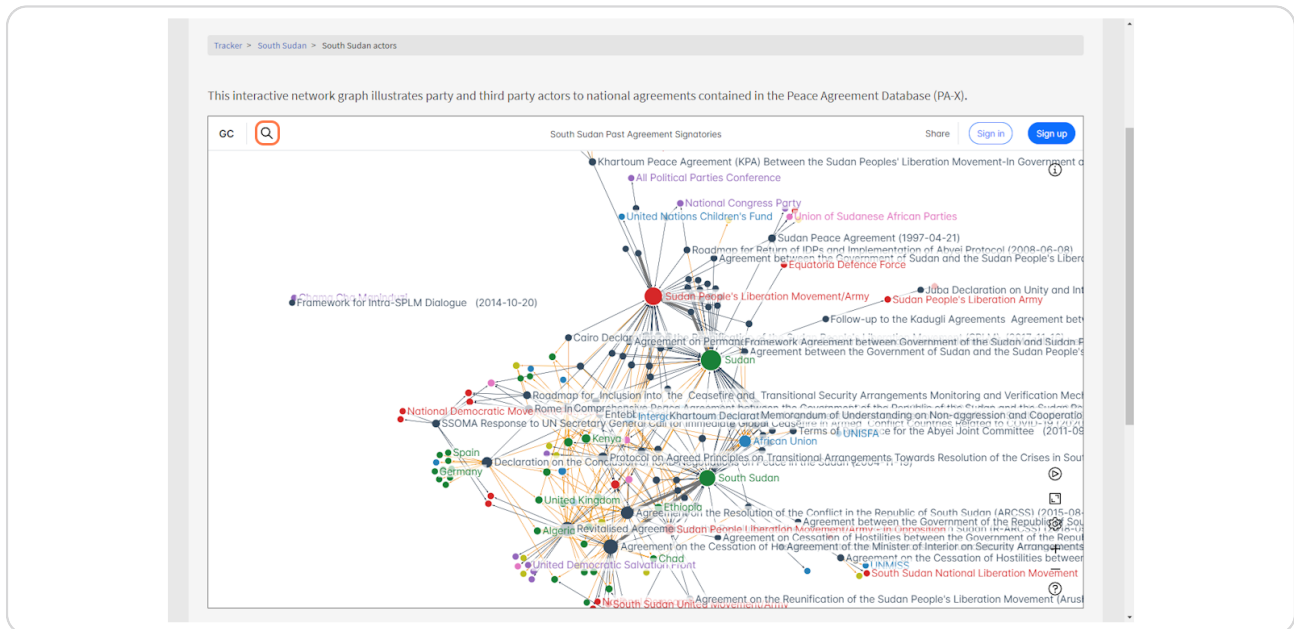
Tracker > South Sudan > South Sudan actors

This interactive network graph illustrates party and third party actors to national agreements contained in the Peace Agreement Database (PA-X).

GC

South Sudan Past Agreement Signatories

Share Sign in Sign up

Khartoum Peace Agreement (KPA) Between the Sudan Peoples' Liberation Movement-In Government a
All Political Parties Conference
National Congress Party
United Nations Children's Fund
Union of Sudanese African Parties
Sudan Peace Agreement (1997-04-21)
Roadmap for Return of IDPs and Implementation of Abyei Protocol (2008-06-08)
Agreement between the Government of Sudan and the Sudan People's Liber
Equatoria Defence Force
Juba Declaration on Unity and Int
Framework for Intra-SPLM Dialogue (2014-10-20)
Sudan People's Liberation Movement/Army
Sudan People's Liberation Army
Follow-up to the Kadugli Agreements Agreement betw
Cairo Decla
Agreement on Perman
Framework Agreement between Government of the Sudan and Sudan P
Sudan
Agreement between the Government of Sudan and the Sudan People's
Roadmap for Inclusion into the Ceasefire and Transitional Security Arrangements Monitoring and Verification Mech
National Democratic Move
Rome In Compre
Khartoum Declarat
Memorandum of Understanding on Non-aggression and Cooperatio
SSOMA Response to UN Secretary General Call for Immediate Global Ceasefire
Terms of
UNISFA
for the Abyei Joint Committee (2011-09
Spain
Kenya
African Union
Germany
Declaration on the Conclusion of IGAD-Negotiations on Peace in the Sudan
Protocol on Agreed Principles on Transitional Arrangements Towards Resolution of the Crises in Sou
South Sudan
United Kingdom
Ethiopia
Agreement on the Resolution of the Conflict in the Republic of South Sudan (ARCSS) (2015-08
Algeria
Revitalised Agreeme
Sudan People's Liberation Movement/Army - In Opposition
Agreement between the Government of the Republic of Sou
Agreement on Cessation of Hostilities between the Government of the Repub
Agreement on the Cessation of Ho
Agreement of the Minister of Interior on Security Arrange
Chad
Agreement on the Cessation of Hostilities betwee
United Democratic Salvation Front
UNMISS
South Sudan National Liberation Movement
South Sudan United Movement/Army
Agreement on the Reunification of the Sudan People's Liberation Movement (Arush